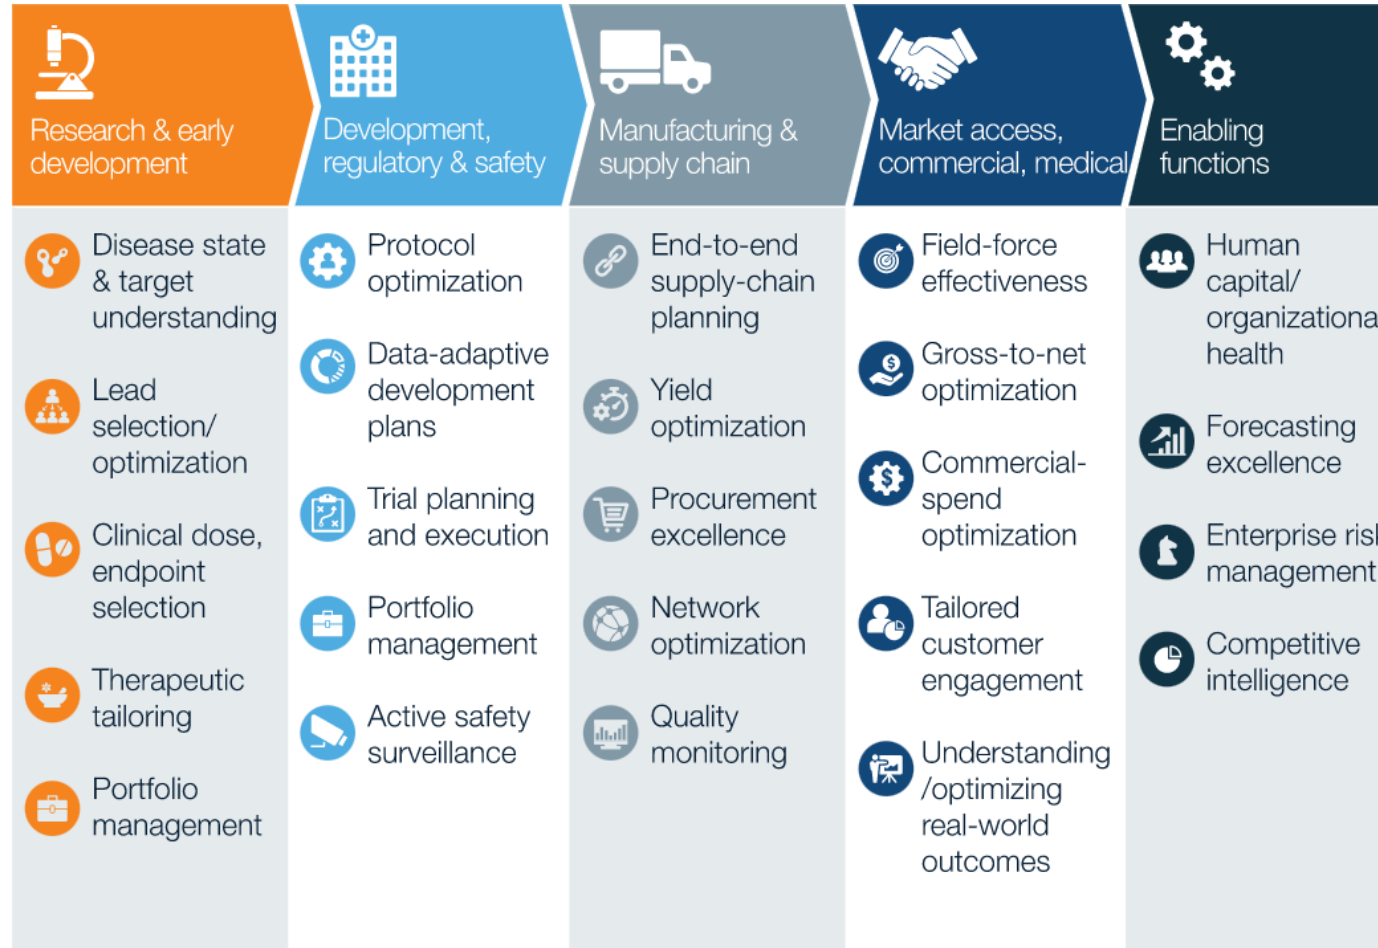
Research & early development

Disease state & target understanding

Lead selection/ optimization

Clinical dose, endpoint selection

Therapeutic tailoring

Portfolio management

Development, regulatory & safety

Protocol optimization

Data-adaptive development plans

Trial planning and execution

Portfolio management

Active safety surveillance

Manufacturing & supply chain

End-to-end supply-chain planning

Yield optimization

Procurement excellence

Network optimization

Quality monitoring

Market access, commercial, medical

Field-force effectiveness

Gross-to-net optimization

Commercial-spend optimization

Tailored customer engagement

Understanding /optimizing real-world outcomes

Enabling functions

Human capital/ organizationa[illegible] health

Forecasting excellence

Enterprise ris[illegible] management

Competitive intelligence